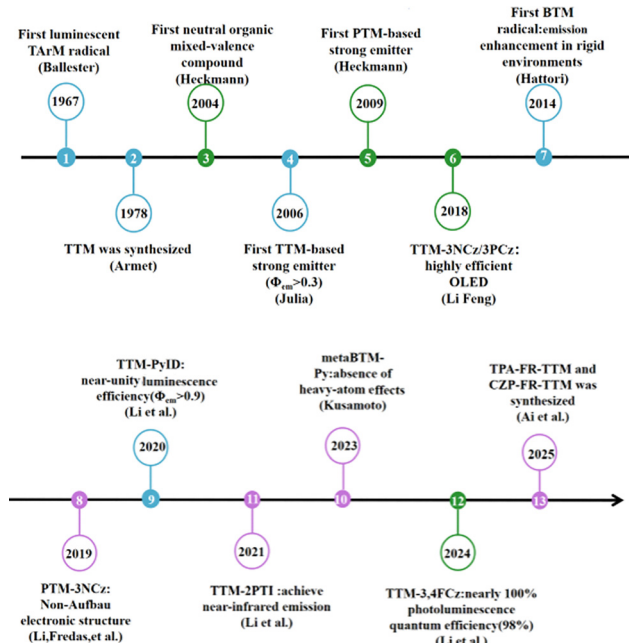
First luminescent TArM radical (Ballester)

1967

1

2

1978

TTM was synthesized (Armet)

First neutral organic mixed-valence compound (Heckmann)

2004

3

4

2006

First TTM-based strong emitter ($\Phi_{em}$>0.3) (Julia)

First PTM-based strong emitter (Heckmann)

2009

5

6

2018

TTM-3NCz/3PCz: highly efficient OLED (Li Feng)

First BTM radical:emission enhancement in rigid environments (Hattori)

2014

7

8

2019

PTM-3NCz: Non-Aufbau electronic structure (Li,Fredas,et al.)

TTM-PyID: near-unity luminescence efficiency($\Phi_{em}$>0.9) (Li et al.)

2020

9

11

2021

TTM-2PTI :achieve near-infrared emission (Li et al.)

metaBTM-Py:absence of heavy-atom effects (Kusamoto)

2023

10

12

2024

TTM-3,4FCz:nearly 100% photoluminescence quantum efficiency(98%) ([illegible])

TPA-FR-TTM and CZP-FR-TTM was synthesized (Ai et al.)

2025

13